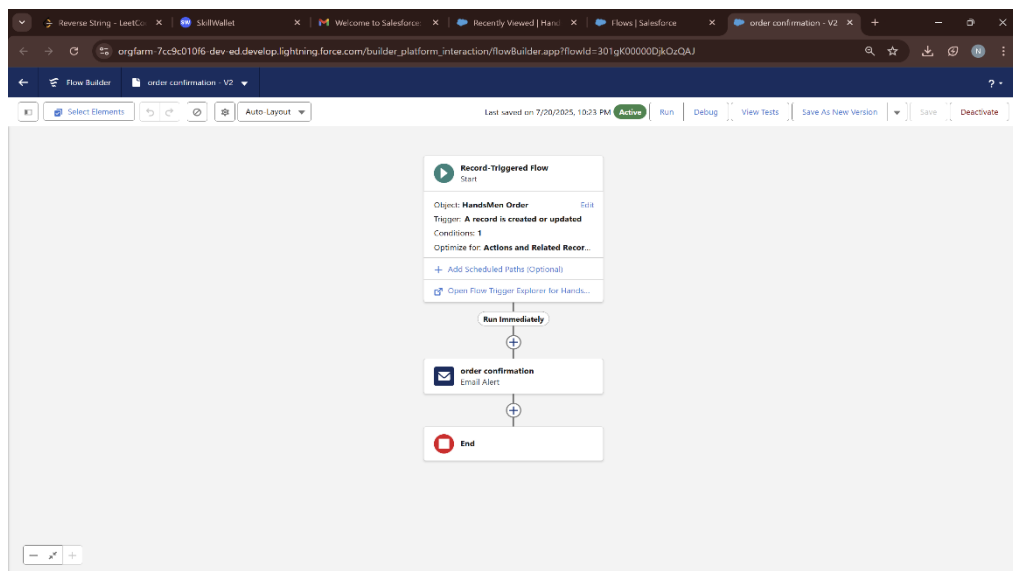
Reverse String - LeetCo ×
SW SkillWallet ×
M Welcome to Salesforce ×
Recently Viewed | Hand ×
Flows | Salesforce ×
order confirmation - V2 ×
+

orgfarm-7cc9c010f6-dev-ed.develop.lightning.force.com/builder_platform_interaction/flowBuilder.app?flowId=301gK00000DjkOzQAJ

N

Flow Builder
order confirmation - V2

?

Select Elements
Auto-Layout
Last saved on 7/20/2025, 10:23 PM
Active
Run
Debug
View Tests
Save As New Version
Save
Deactivate

Record-Triggered Flow
Start

Object: HandsMen Order
Edit
Trigger: A record is created or updated
Conditions: 1
Optimize for: Actions and Related Recor...

+ Add Scheduled Paths (Optional)

Open Flow Trigger Explorer for Hands...

Run Immediately

order confirmation
Email Alert

End